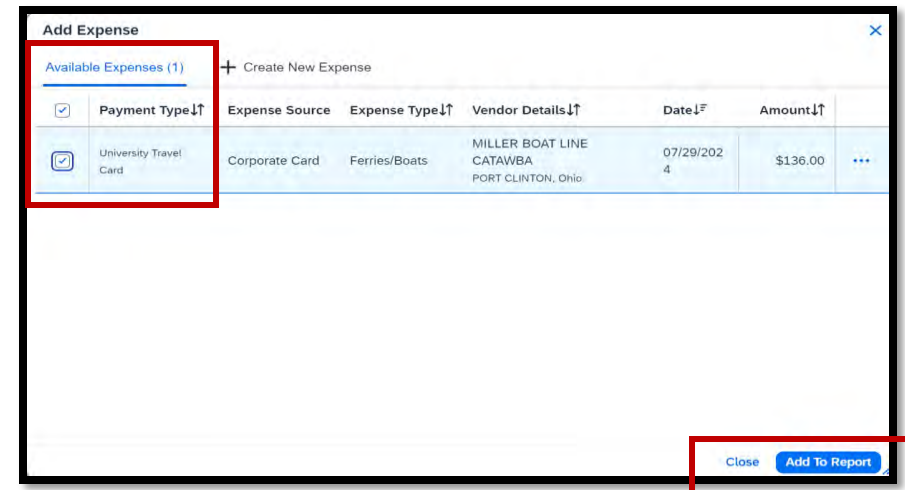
Add Expense

×

Available Expenses (1)

+ Create New Expense

| | Payment Type | Expense Source | Expense Type | Vendor Details | Date | Amount | |
|---|---|---|---|---|---|---|---|
| ☑ | University Travel Card | Corporate Card | Ferries/Boats | MILLER BOAT LINE CATAWBA PORT CLINTON, Ohio | 07/29/2024 | $136.00 | ••• |

Close

Add To Report